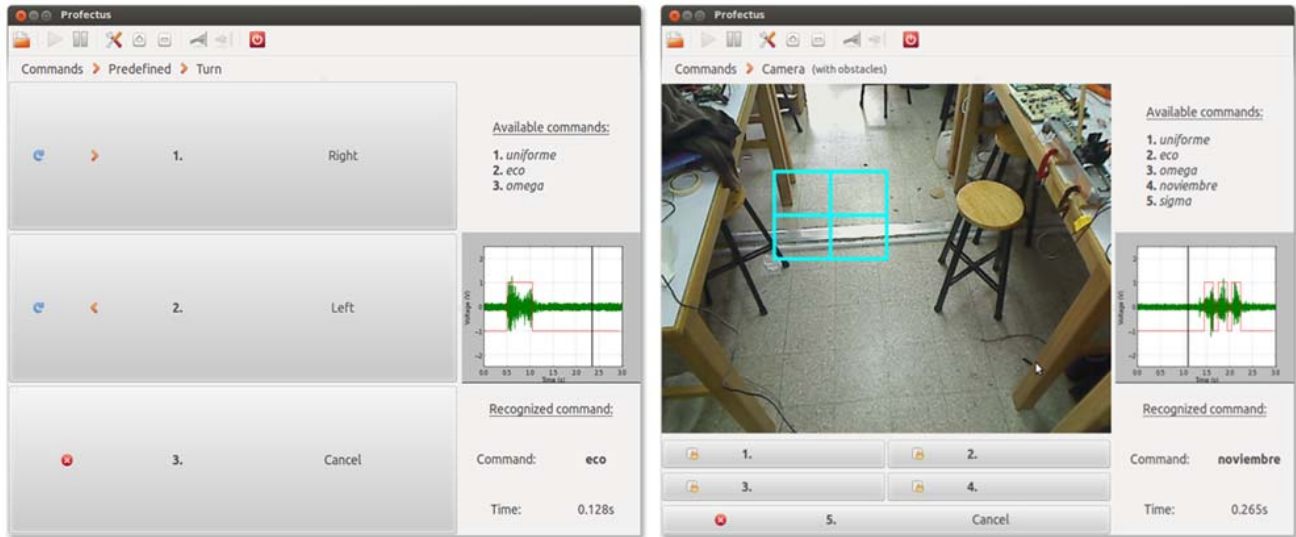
Profectus

Commands > Predefined > Turn

1. Right

2. Left

3. Cancel

Available commands:
1. *uniforme*
2. *eco*
3. *omega*

Voltage (V)
2
1
0
-1
-2
0.0 0.5 1.0 1.5 2.0 2.5 3.0
Time (s)

Recognized command:

Command: eco

Time: 0.128s

Profectus

Commands > Camera (with obstacles)

1.
2.
3.
4.
5. Cancel

Available commands:
1. *uniforme*
2. *eco*
3. *omega*
4. *noviembre*
5. *sigma*

Voltage (V)
2
1
0
-1
-2
0.0 0.5 1.0 1.5 2.0 2.5 3.0
Time (s)

Recognized command:

Command: noviembre

Time: 0.265s